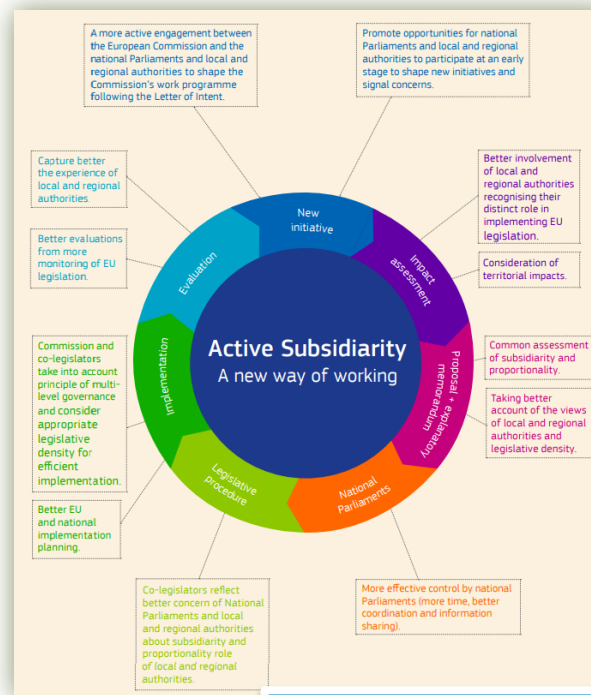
A more active engagement between the European Commission and the national Parliaments and local and regional authorities to shape the Commission's work programme following the Letter of Intent.

Promote opportunities for national Parliaments and local and regional authorities to participate at an early stage to shape new initiatives and signal concerns.

Capture better the experience of local and regional authorities.

Better involvement of local and regional authorities recognising their distinct role in implementing EU legislation.

Better evaluations from more monitoring of EU legislation.

Consideration of territorial impacts.

New initiative

Impact assessment

Evaluation

Active Subsidiarity
A new way of working

Implementation

Proposal + explanatory memorandum

Commission and co-legislators take into account principle of multi-level governance and consider appropriate legislative density for efficient implementation.

Common assessment of subsidiarity and proportionality.

Taking better account of the views of local and regional authorities and legislative density.

Legislative procedure

National Parliaments

Better EU and national implementation planning.

Co-legislators reflect better concern of National Parliaments and local and regional authorities about subsidiarity and proportionality role of local and regional authorities.

More effective control by national Parliaments (more time, better coordination and information sharing).